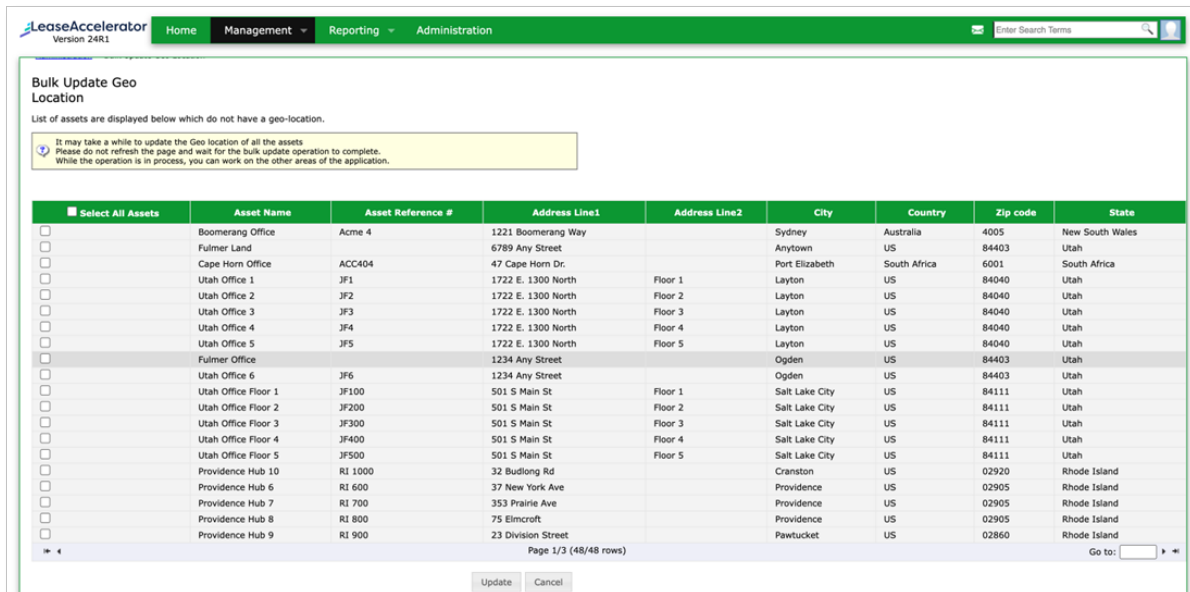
LeaseAccelerator
Version 24R1

Home Management Reporting Administration

Enter Search Terms

Bulk Update Geo Location

List of assets are displayed below which do not have a geo-location.

It may take a while to update the Geo location of all the assets
Please do not refresh the page and wait for the bulk update operation to complete.
While the operation is in process, you can work on the other areas of the application.

| Select All Assets | Asset Name | Asset Reference # | Address Line1 | Address Line2 | City | Country | Zip code | State |
|---|---|---|---|---|---|---|---|---|
| | Boomerang Office | Acme 4 | 1221 Boomerang Way | | Sydney | Australia | 4005 | New South Wales |
| | Fulmer Land | | 6789 Any Street | | Anytown | US | 84403 | Utah |
| | Cape Horn Office | ACC404 | 47 Cape Horn Dr. | | Port Elizabeth | South Africa | 6001 | South Africa |
| | Utah Office 1 | JF1 | 1722 E. 1300 North | Floor 1 | Layton | US | 84040 | Utah |
| | Utah Office 2 | JF2 | 1722 E. 1300 North | Floor 2 | Layton | US | 84040 | Utah |
| | Utah Office 3 | JF3 | 1722 E. 1300 North | Floor 3 | Layton | US | 84040 | Utah |
| | Utah Office 4 | JF4 | 1722 E. 1300 North | Floor 4 | Layton | US | 84040 | Utah |
| | Utah Office 5 | JF5 | 1722 E. 1300 North | Floor 5 | Layton | US | 84040 | Utah |
| | Fulmer Office | | 1234 Any Street | | Ogden | US | 84403 | Utah |
| | Utah Office 6 | JF6 | 1234 Any Street | | Ogden | US | 84403 | Utah |
| | Utah Office Floor 1 | JF100 | 501 S Main St | Floor 1 | Salt Lake City | US | 84111 | Utah |
| | Utah Office Floor 2 | JF200 | 501 S Main St | Floor 2 | Salt Lake City | US | 84111 | Utah |
| | Utah Office Floor 3 | JF300 | 501 S Main St | Floor 3 | Salt Lake City | US | 84111 | Utah |
| | Utah Office Floor 4 | JF400 | 501 S Main St | Floor 4 | Salt Lake City | US | 84111 | Utah |
| | Utah Office Floor 5 | JF500 | 501 S Main St | Floor 5 | Salt Lake City | US | 84111 | Utah |
| | Providence Hub 10 | RI 1000 | 32 Budlong Rd | | Cranston | US | 02920 | Rhode Island |
| | Providence Hub 6 | RI 600 | 37 New York Ave | | Providence | US | 02905 | Rhode Island |
| | Providence Hub 7 | RI 700 | 353 Prairie Ave | | Providence | US | 02905 | Rhode Island |
| | Providence Hub 8 | RI 800 | 75 Elmcroft | | Providence | US | 02905 | Rhode Island |
| | Providence Hub 9 | RI 900 | 23 Division Street | | Pawtucket | US | 02860 | Rhode Island |

Page 1/3 (48/48 rows)
Go to:

Update Cancel